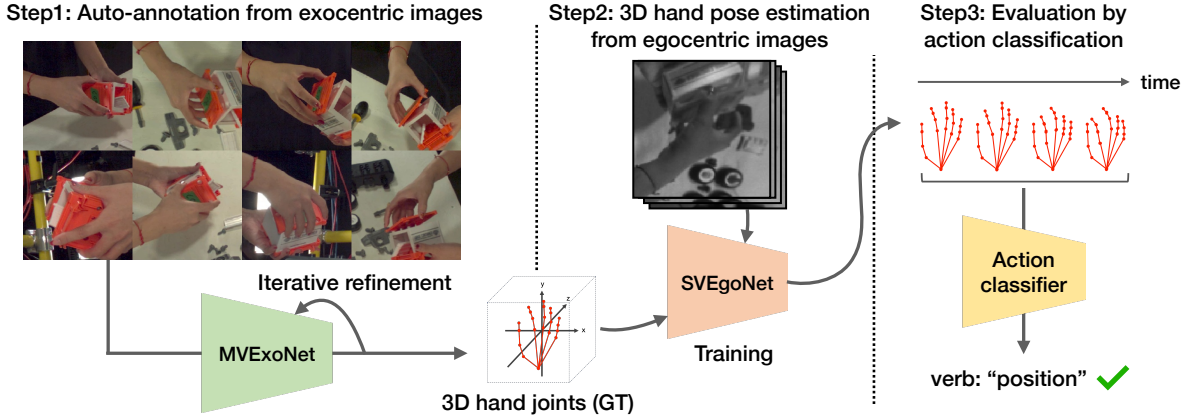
Step1: Auto-annotation from exocentric images

Step2: 3D hand pose estimation from egocentric images

Step3: Evaluation by action classification

time

Iterative refinement

MVExoNet

y

z

x

3D hand joints (GT)

SVEgoNet

Training

Action classifier

verb: "position"